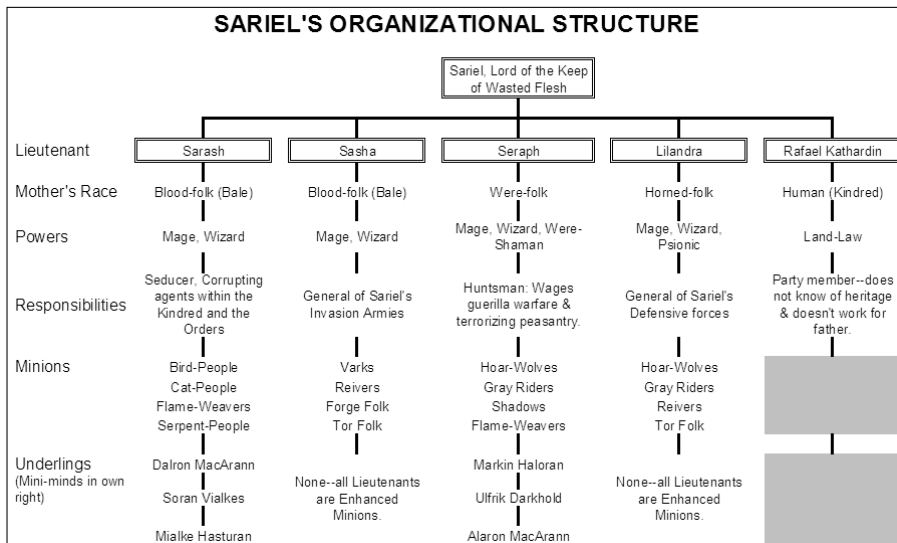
SARIEL'S ORGANIZATIONAL STRUCTURE

Sariel, Lord of the Keep of Wasted Flesh

| | | | | | |
|---|---|---|---|---|---|
| Lieutenant | Sarash | Sasha | Seraph | Lilandra | Rafael Kathardin |
| Mother's Race | Blood-folk (Bale) | Blood-folk (Bale) | Were-folk | Horned-folk | Human (Kindred) |
| Powers | Mage, Wizard | Mage, Wizard | Mage, Wizard, Were-Shaman | Mage, Wizard, Psionic | Land-Law |
| Responsibilities | Seducer, Corrupting agents within the Kindred and the Orders | General of Sariel's Invasion Armies | Huntsman: Wages guerilla warfare & terrorizing peasantry. | General of Sariel's Defensive forces | Party member--does not know of heritage & doesn't work for father. |
| Minions | Bird-People<br>Cat-People<br>Flame-Weavers<br>Serpent-People | Varks<br>Reivers<br>Forge Folk<br>Tor Folk | Hoar-Wolves<br>Gray Riders<br>Shadows<br>Flame-Weavers | Hoar-Wolves<br>Gray Riders<br>Reivers<br>Tor Folk | |
| Underlings (Mini-minds in own right) | Dalron MacArann<br>Soran Vialkes<br>Mialke Hasturan | None--all Lieutenants are Enhanced Minions. | Markin Haloran<br>Ulfrik Darkhold<br>Alaron MacArann | None--all Lieutenants are Enhanced Minions. | |